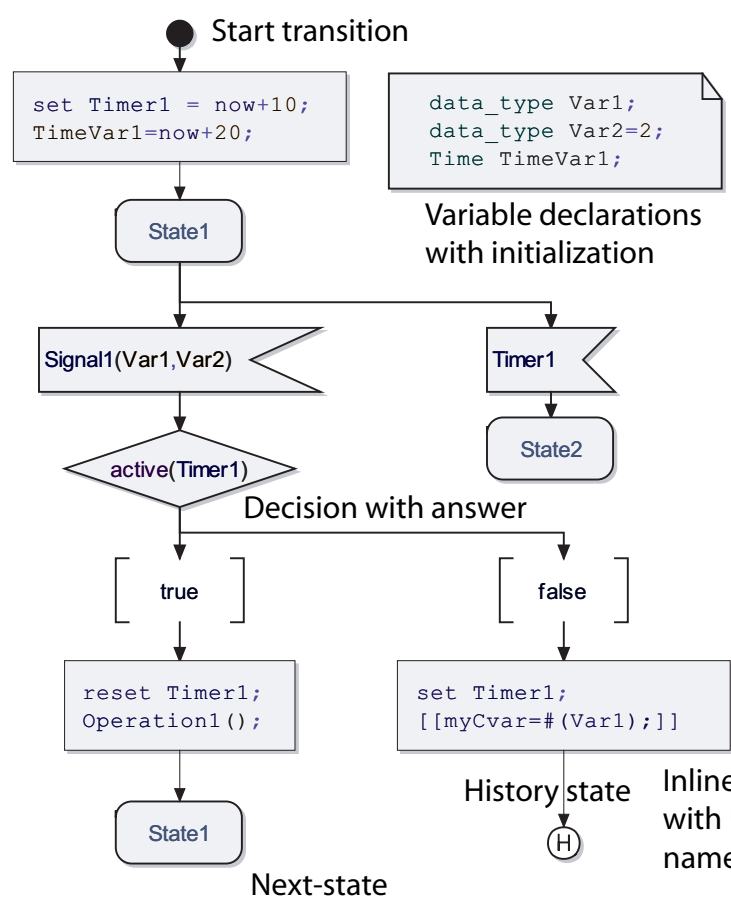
Start transition

set Timer1 = now+10;
TimeVar1=now+20;

data_type Var1;
data_type Var2=2;
Time TimeVar1;

Variable declarations with initialization

State1

Signal1(Var1,Var2)

Timer1

State2

active(Timer1)

Decision with answer

true

false

reset Timer1;
Operation1();

set Timer1;
[[myCvar=#(Var1);]]

History state

Inline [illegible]
with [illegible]
name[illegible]

H

State1

Next-state